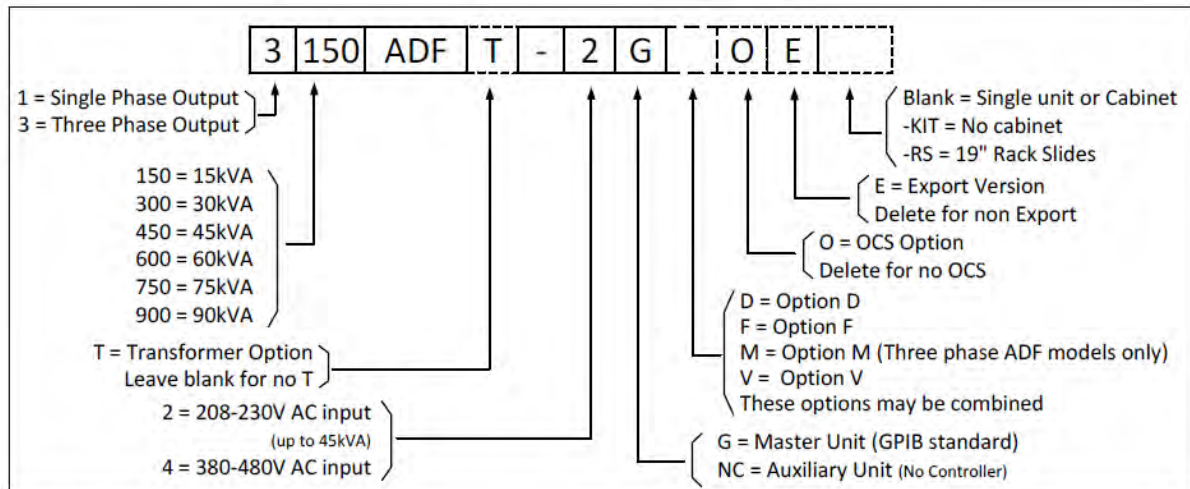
| 3 | 150 | ADF | T | - | 2 | G | | O | E | |
|---|---|---|---|---|---|---|---|---|---|---|

1 = Single Phase Output
3 = Three Phase Output

150 = 15kVA
300 = 30kVA
450 = 45kVA
600 = 60kVA
750 = 75kVA
900 = 90kVA

T = Transformer Option
Leave blank for no T

2 = 208-230V AC input
(up to 45kVA)
4 = 380-480V AC input

Blank = Single unit or Cabinet
-KIT = No cabinet
-RS = 19" Rack Slides

E = Export Version
Delete for non Export

O = OCS Option
Delete for no OCS

D = Option D
F = Option F
M = Option M (Three phase ADF models only)
V = Option V
These options may be combined

G = Master Unit (GPIB standard)
NC = Auxiliary Unit (No Controller)